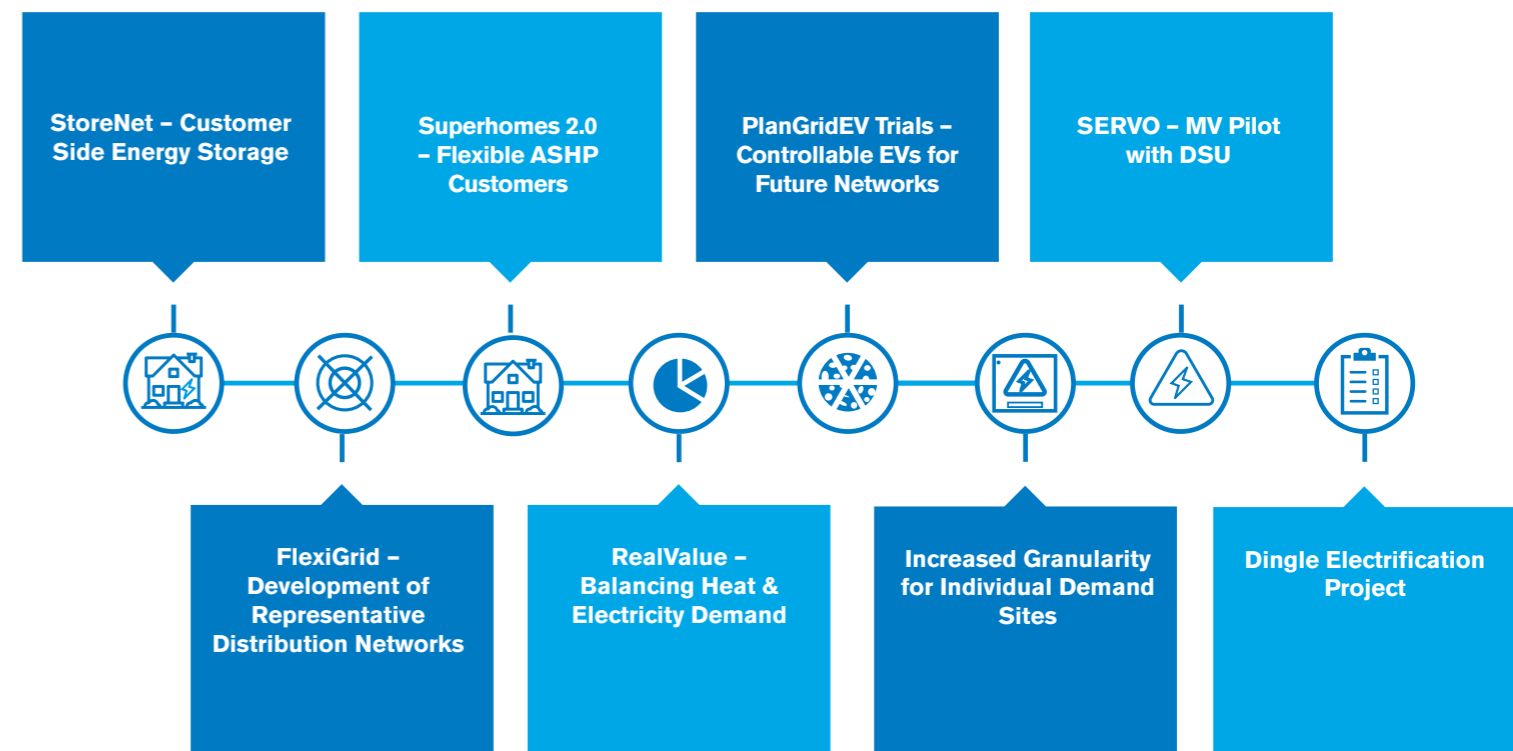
StoreNet – Customer Side Energy Storage

Superhomes 2.0 – Flexible ASHP Customers

PlanGridEV Trials – Controllable EVs for Future Networks

SERVO – MV Pilot with DSU

FlexiGrid – Development of Representative Distribution Networks

RealValue – Balancing Heat & Electricity Demand

Increased Granularity for Individual Demand Sites

Dingle Electrification Project